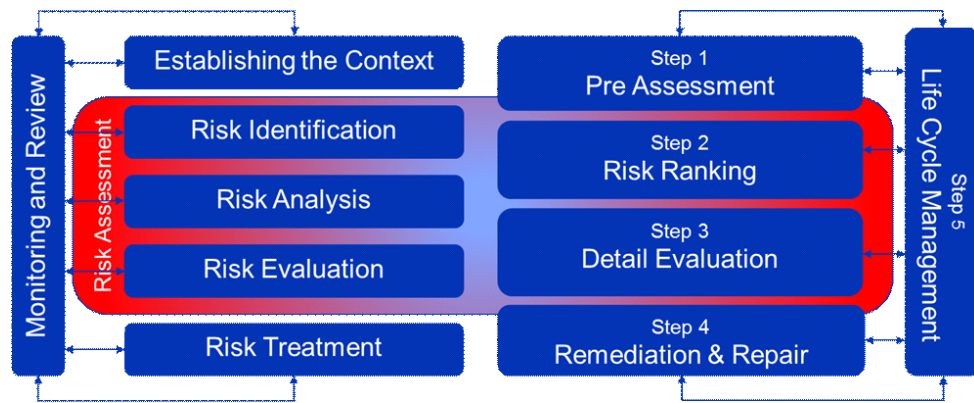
Monitoring and Review

Establishing the Context

Risk Assessment

Risk Identification

Risk Analysis

Risk Evaluation

Risk Treatment

Step 1
Pre Assessment

Step 2
Risk Ranking

Step 3
Detail Evaluation

Step 4
Remediation & Repair

Step 5
Life Cycle Management